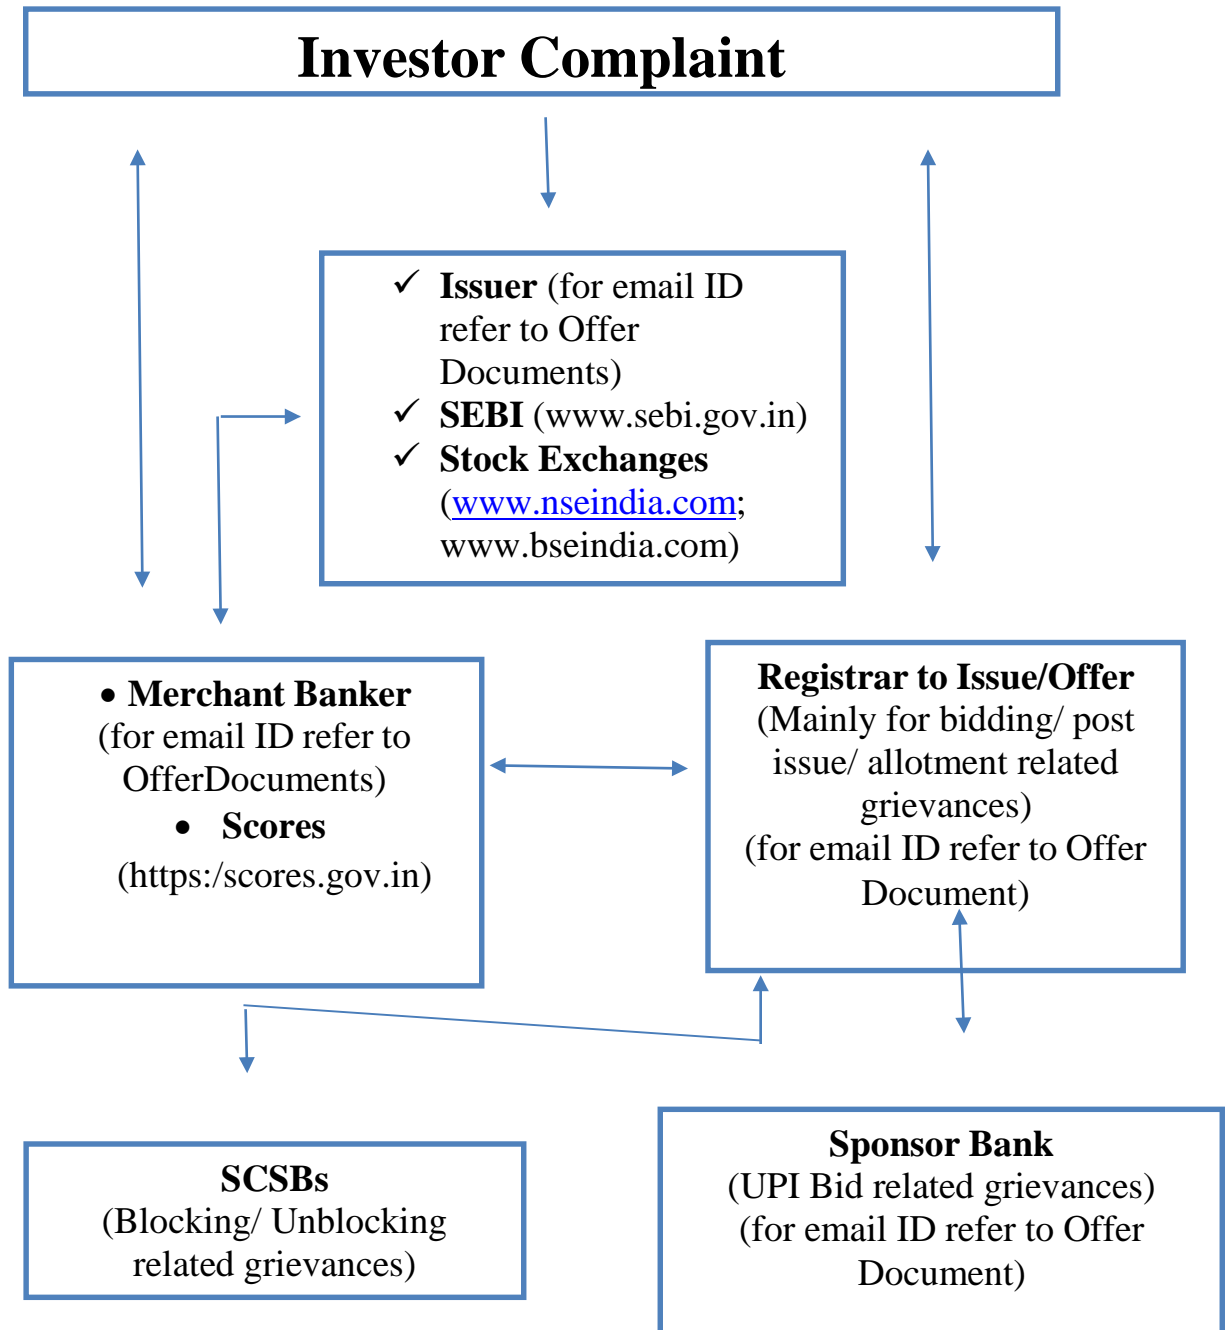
Investor Complaint

✓ **Issuer** (for email ID refer to Offer Documents)
✓ **SEBI** (www.sebi.gov.in)
✓ **Stock Exchanges** (www.nseindia.com; www.bseindia.com)

• **Merchant Banker** (for email ID refer to OfferDocuments)
• **Scores** (https:/scores.gov.in)

**Registrar to Issue/Offer**
(Mainly for bidding/ post issue/ allotment related grievances)
(for email ID refer to Offer Document)

**SCSBs**
(Blocking/ Unblocking related grievances)

**Sponsor Bank**
(UPI Bid related grievances)
(for email ID refer to Offer Document)